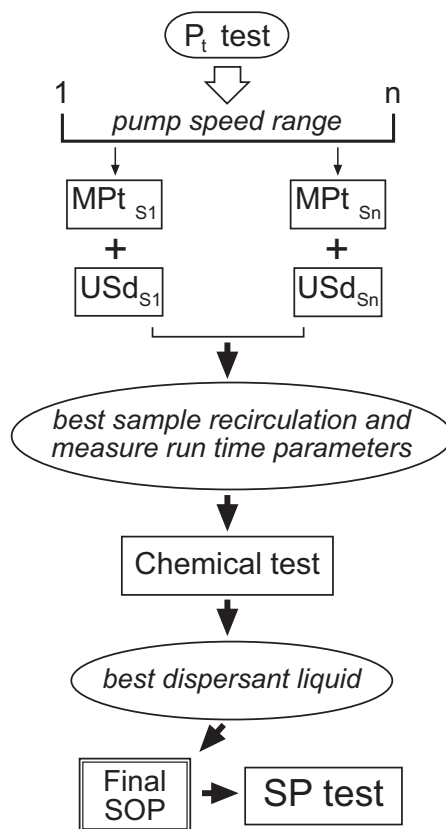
$P_t$ test

1

n

pump speed range

$MPt_{S1}$

$MPt_{Sn}$

+

+

$USd_{S1}$

$USd_{Sn}$

best sample recirculation and measure run time parameters

Chemical test

best dispersant liquid

Final SOP

SP test